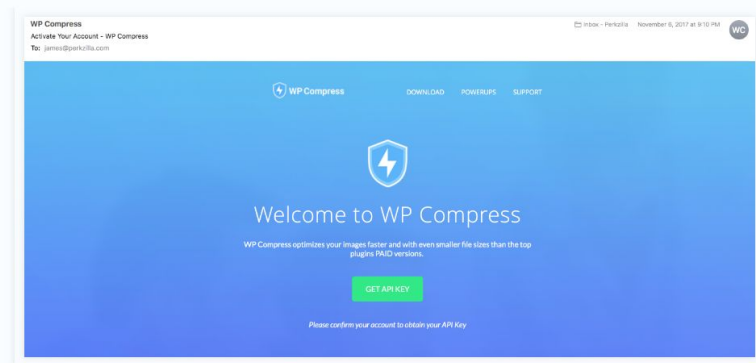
WP Compress
Activate Your Account - WP Compress
To: james@perkzilla.com

Inbox - Perkzilla November 6, 2017 at 9:10 PM

WC

WP Compress DOWNLOAD POWERUPS SUPPORT

Welcome to WP Compress

WP Compress optimizes your images faster and with even smaller file sizes than the top plugins PAID versions.

GET API KEY

Please confirm your account to obtain your API Key